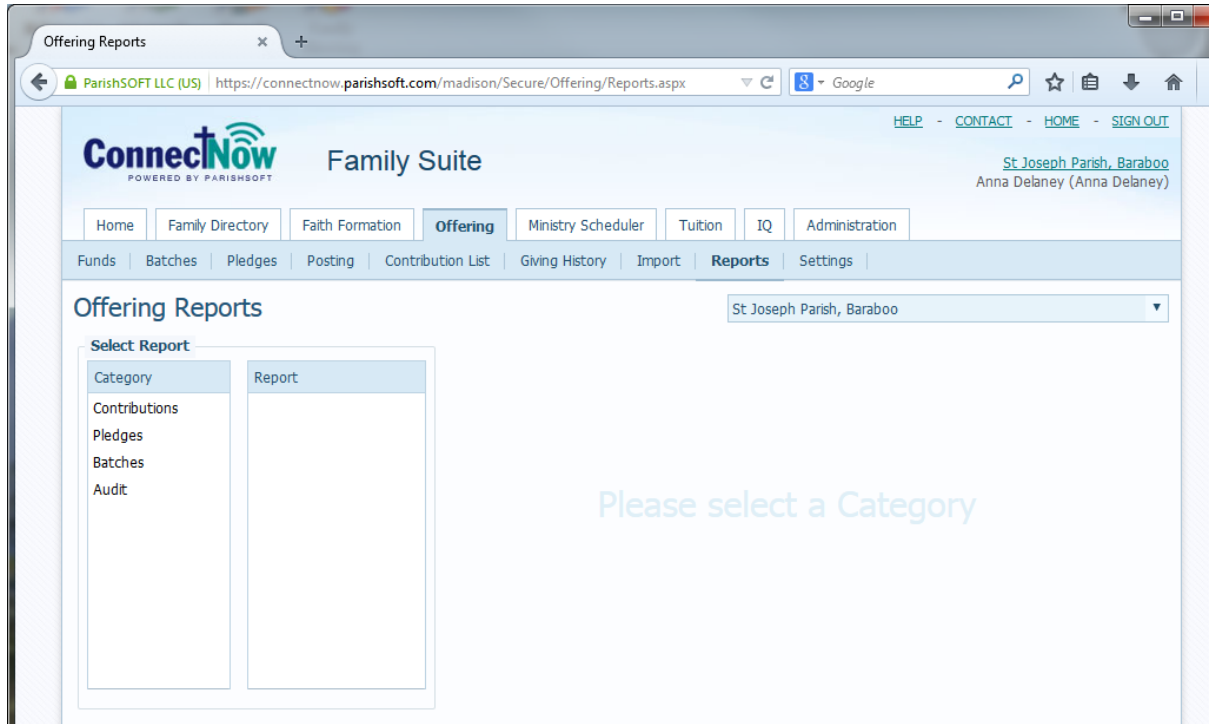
Offering Reports ×  +

ParishSOFT LLC (US) https://connectnow.parishsoft.com/madison/Secure/Offering/Reports.aspx

Google

HELP - CONTACT - HOME - SIGN OUT

ConnectNow
POWERED BY PARISHSOFT

Family Suite

St Joseph Parish, Baraboo
Anna Delaney (Anna Delaney)

Home | Family Directory | Faith Formation | Offering | Ministry Scheduler | Tuition | IQ | Administration

Funds | Batches | Pledges | Posting | Contribution List | Giving History | Import | Reports | Settings

Offering Reports

St Joseph Parish, Baraboo

Select Report

Category
Contributions
Pledges
Batches
Audit

Report

Please select a Category